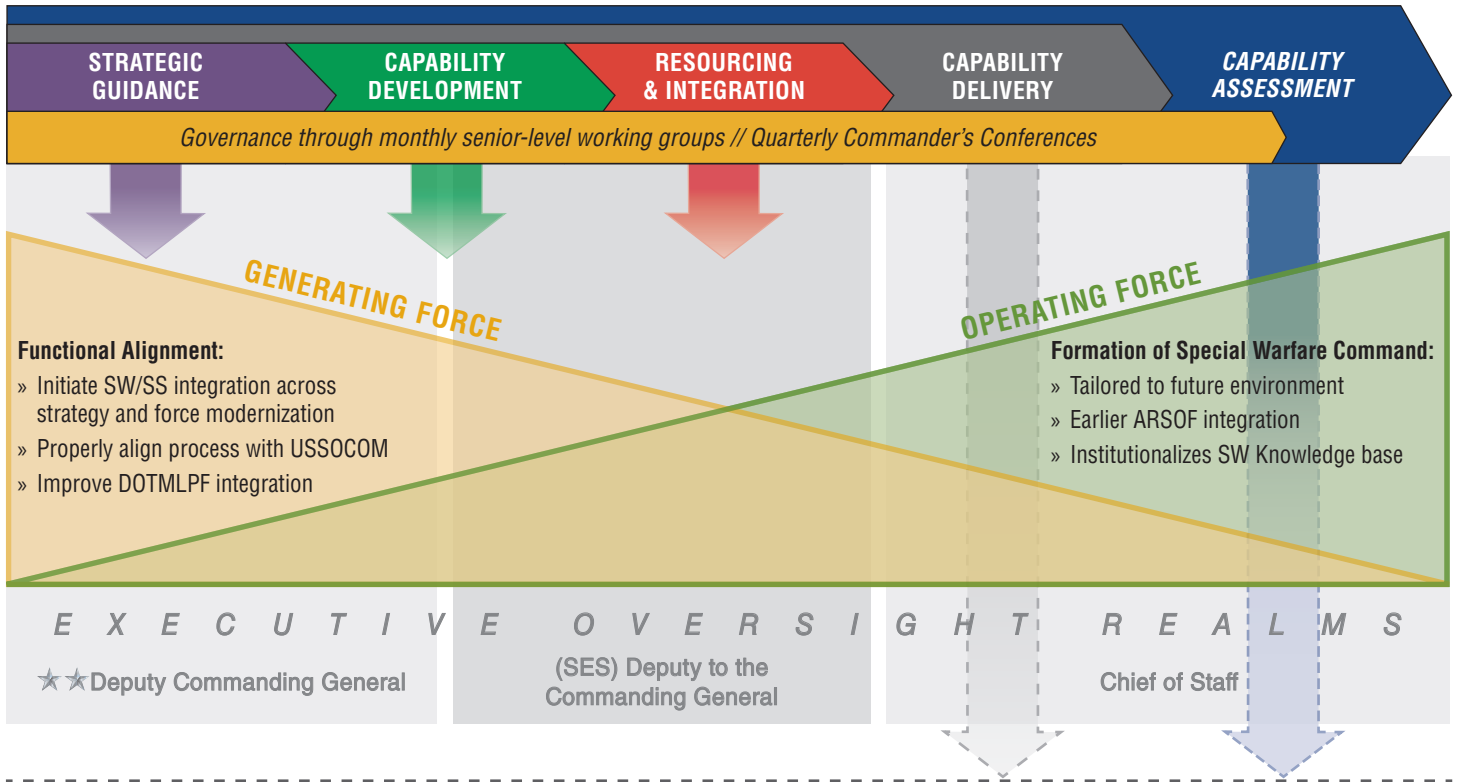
STRATEGIC GUIDANCE

CAPABILITY DEVELOPMENT

RESOURCING & INTEGRATION

CAPABILITY DELIVERY

CAPABILITY ASSESSMENT

Governance through monthly senior-level working groups // Quarterly Commander's Conferences

GENERATING FORCE

OPERATING FORCE

Functional Alignment:
» Initiate SW/SS integration across strategy and force modernization
» Properly align process with USSOCOM
» Improve DOTMLPF integration

Formation of Special Warfare Command:
» Tailored to future environment
» Earlier ARSOF integration
» Institutionalizes SW Knowledge base

EXECUTIVE OVERSIGHT REALMS

★★Deputy Commanding General

(SES) Deputy to the Commanding General

Chief of Staff